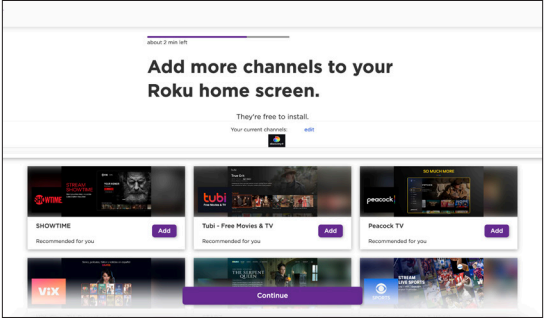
about 2 min left

Add more channels to your Roku home screen.

They're free to install.

Your current channels: edit

SHOWTIME
Recommended for you
Add

Tubi - Free Movies & TV
Recommended for you
Add

Peacock TV
Recommended for you
Add

Continue